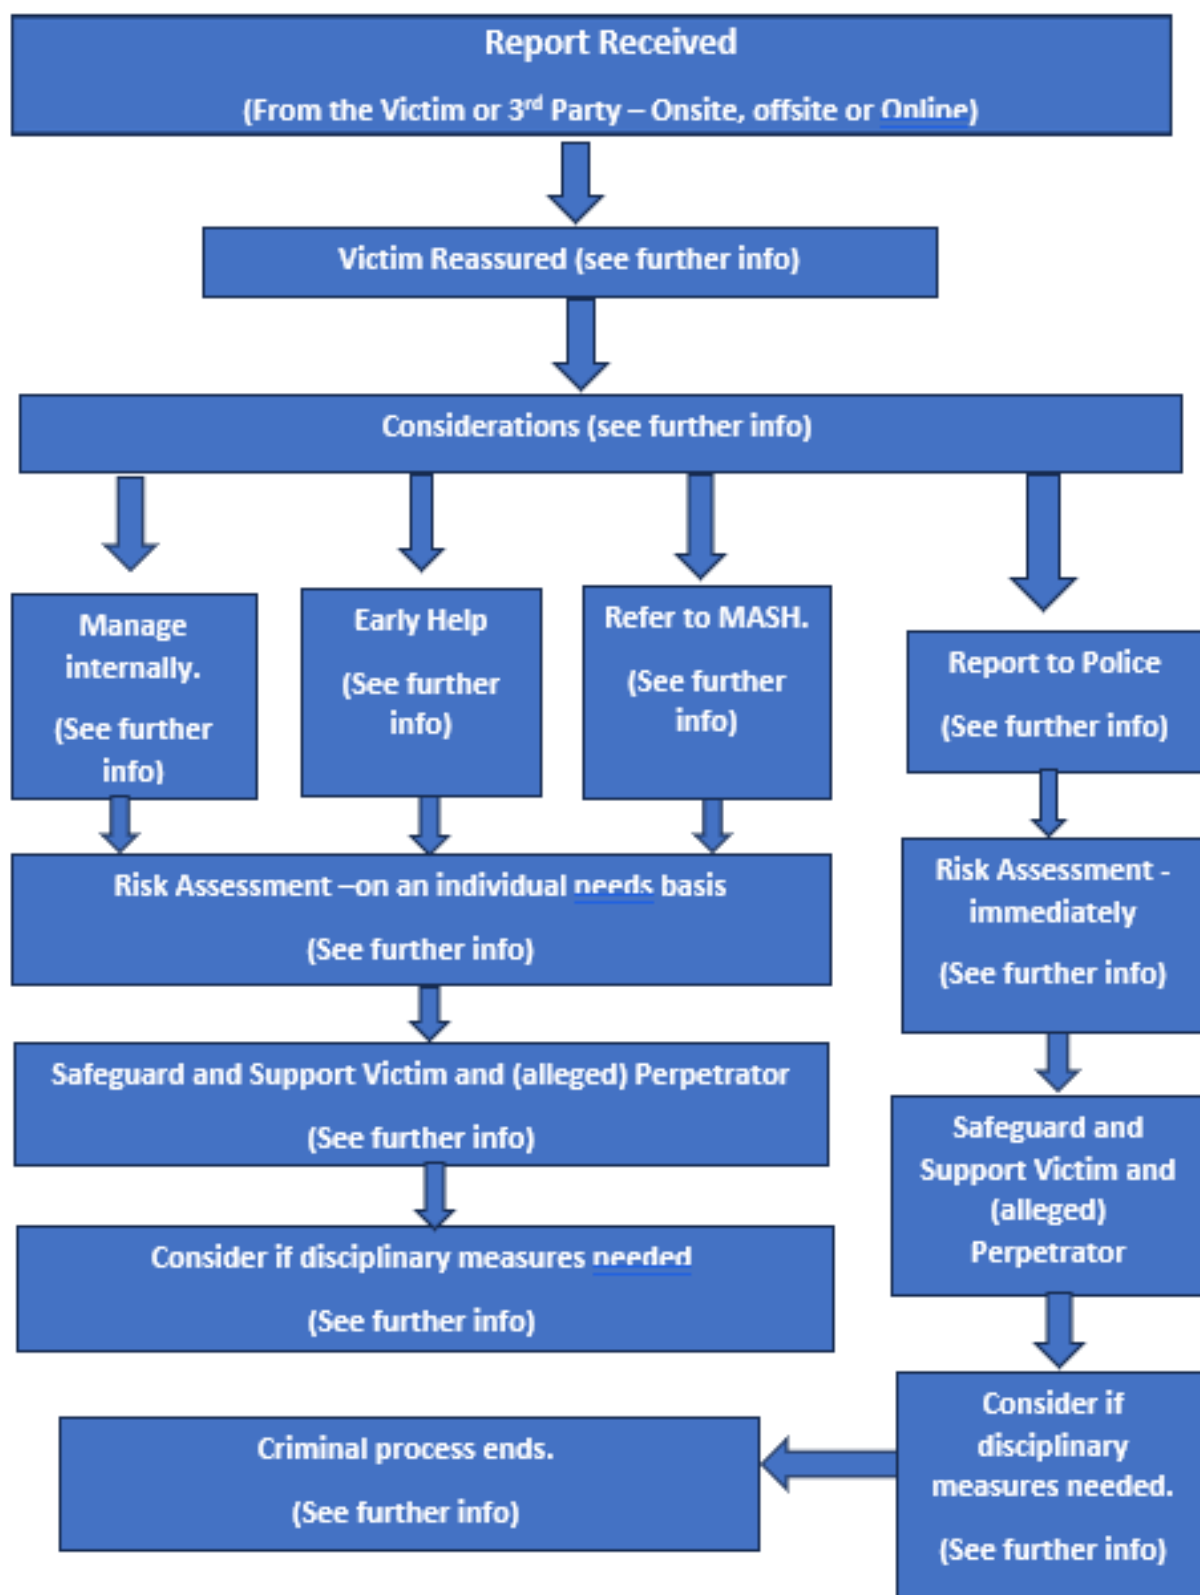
Report Received

(From the Victim or 3$^{rd}$ Party – Onsite, offsite or Online)

Victim Reassured (see further info)

Considerations (see further info)

Manage internally.

(See further info)

Early Help

(See further info)

Refer to MASH.

(See further info)

Report to Police

(See further info)

Risk Assessment –on an individual needs basis

(See further info)

Risk Assessment - immediately

(See further info)

Safeguard and Support Victim and (alleged) Perpetrator

(See further info)

Safeguard and Support Victim and (alleged) Perpetrator

Consider if disciplinary measures needed

(See further info)

Consider if disciplinary measures needed.

(See further info)

Criminal process ends.

(See further info)